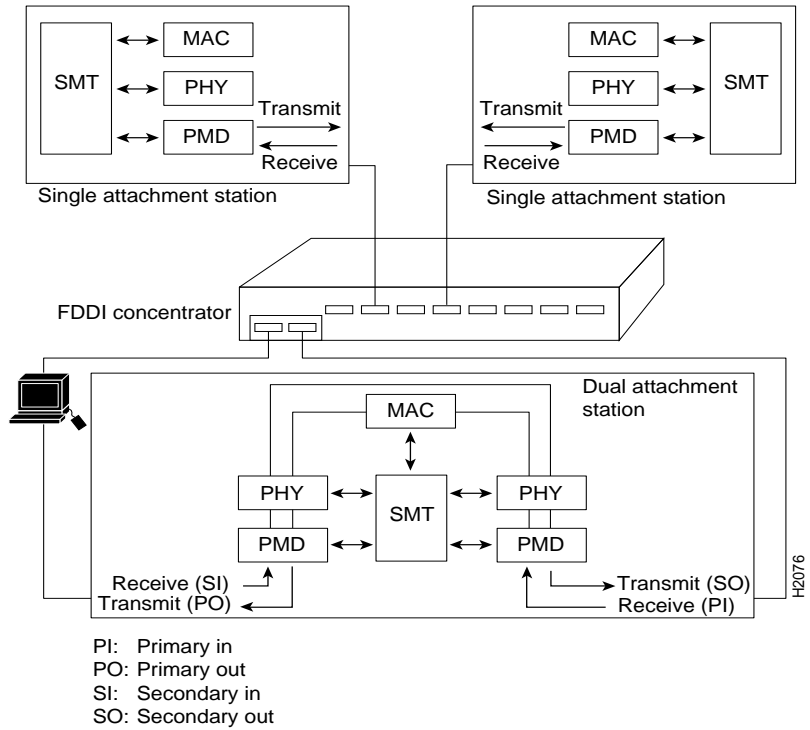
SMT

MAC

PHY

PMD

Transmit

Receive

Single attachment station

MAC

PHY

PMD

SMT

Transmit

Receive

Single attachment station

FDDI concentrator

Dual attachment station

MAC

PHY

SMT

PHY

PMD

PMD

Receive (SI)

Transmit (PO)

Transmit (SO)

Receive (PI)

H2076

PI: Primary in
PO: Primary out
SI: Secondary in
SO: Secondary out